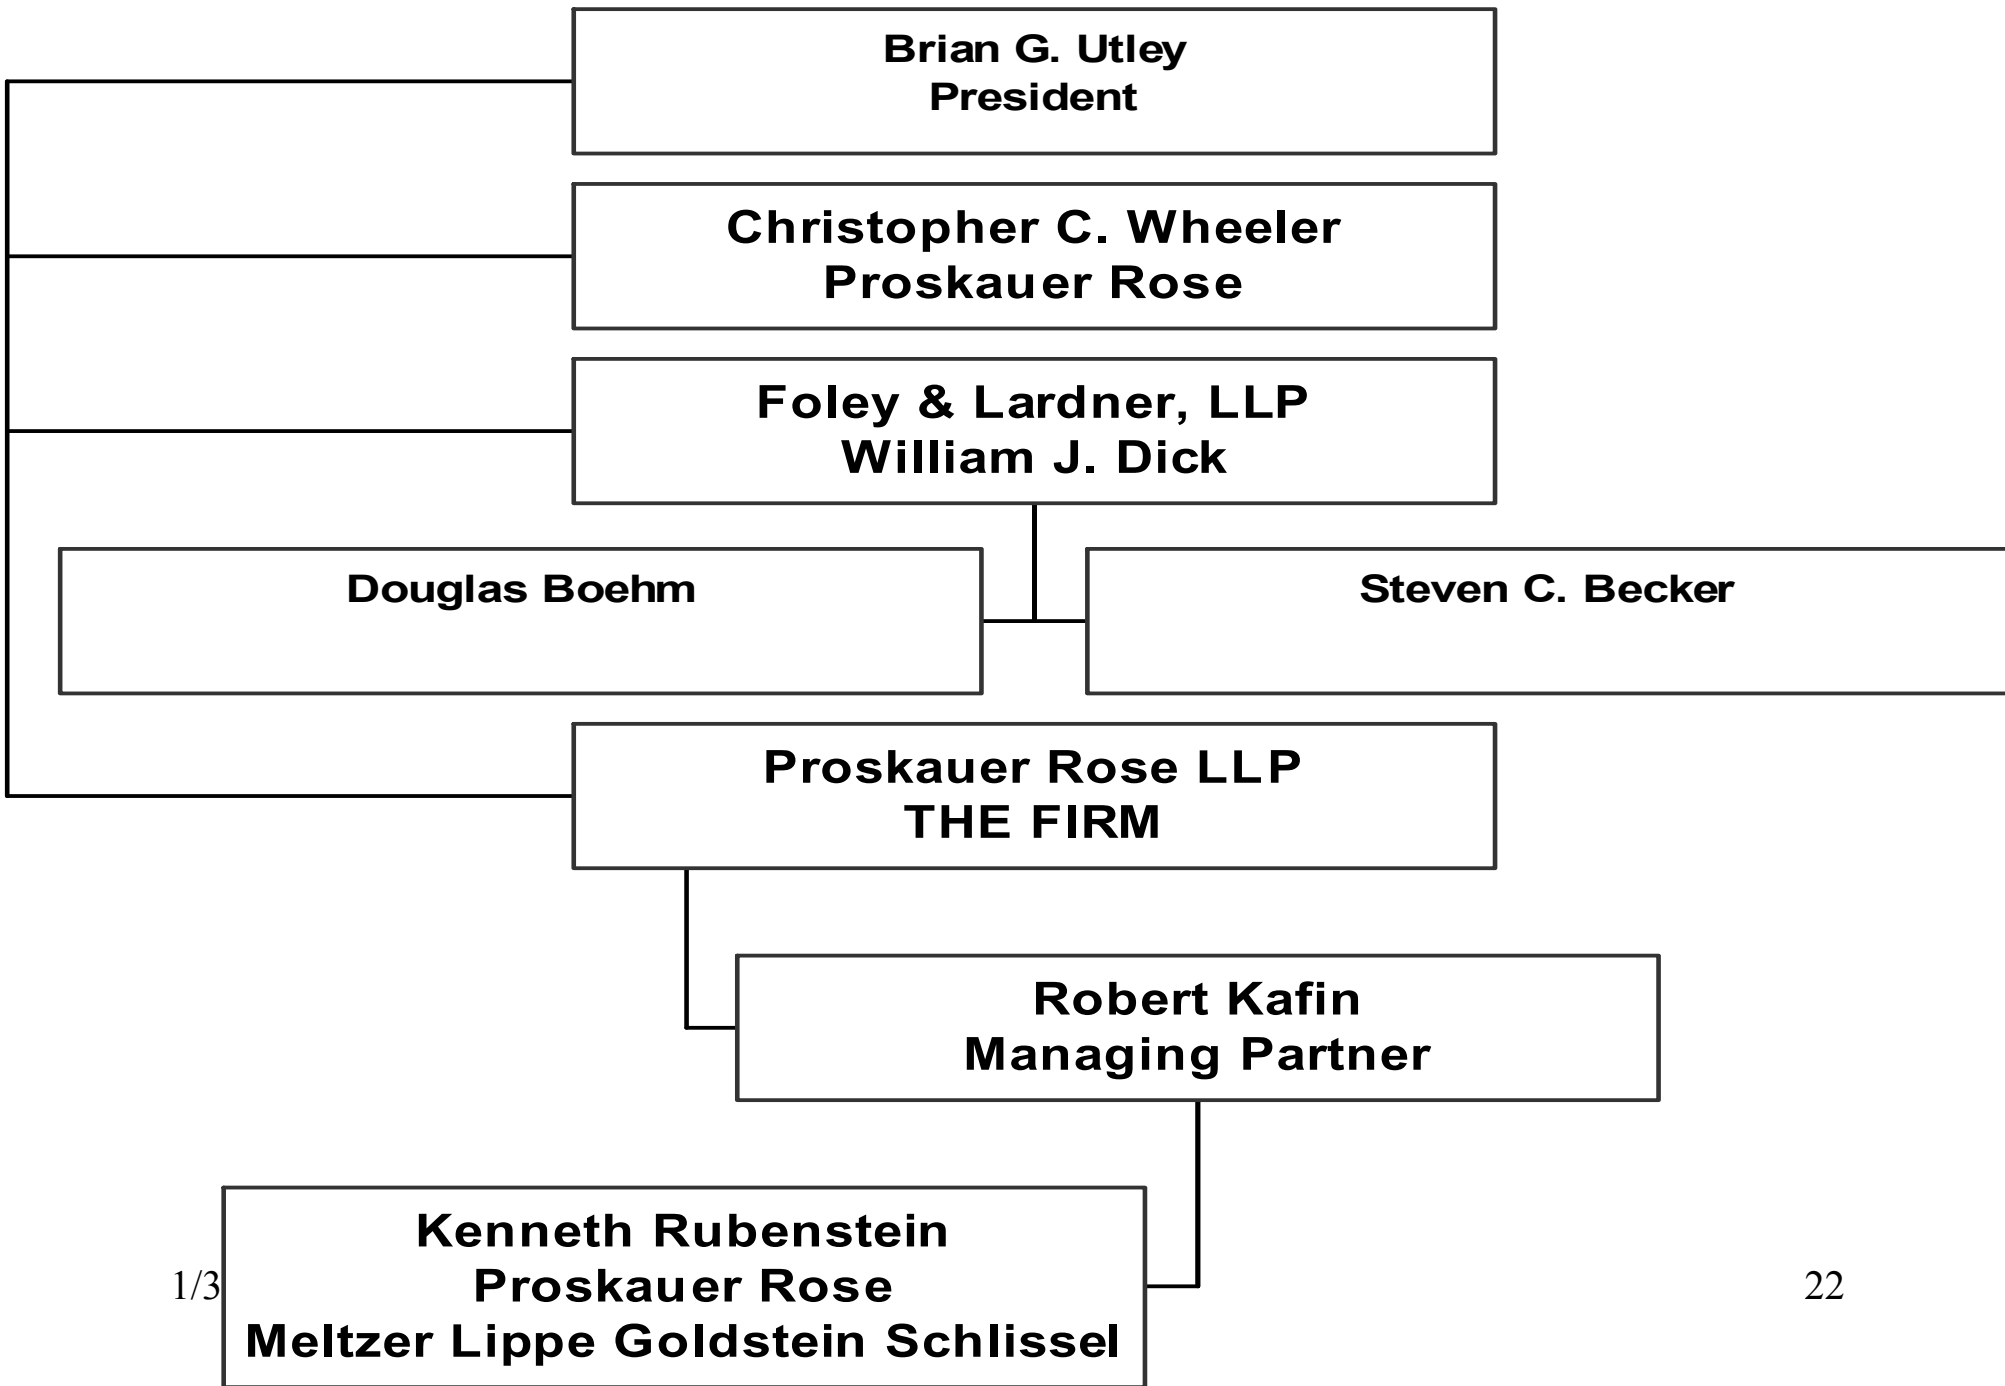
Brian G. Utley
President

Christopher C. Wheeler
Proskauer Rose

Foley & Lardner, LLP
William J. Dick

Douglas Boehm

Steven C. Becker

Proskauer Rose LLP
THE FIRM

Robert Kafin
Managing Partner

Kenneth Rubenstein
Proskauer Rose
Meltzer Lippe Goldstein Schlissel

1/3

22